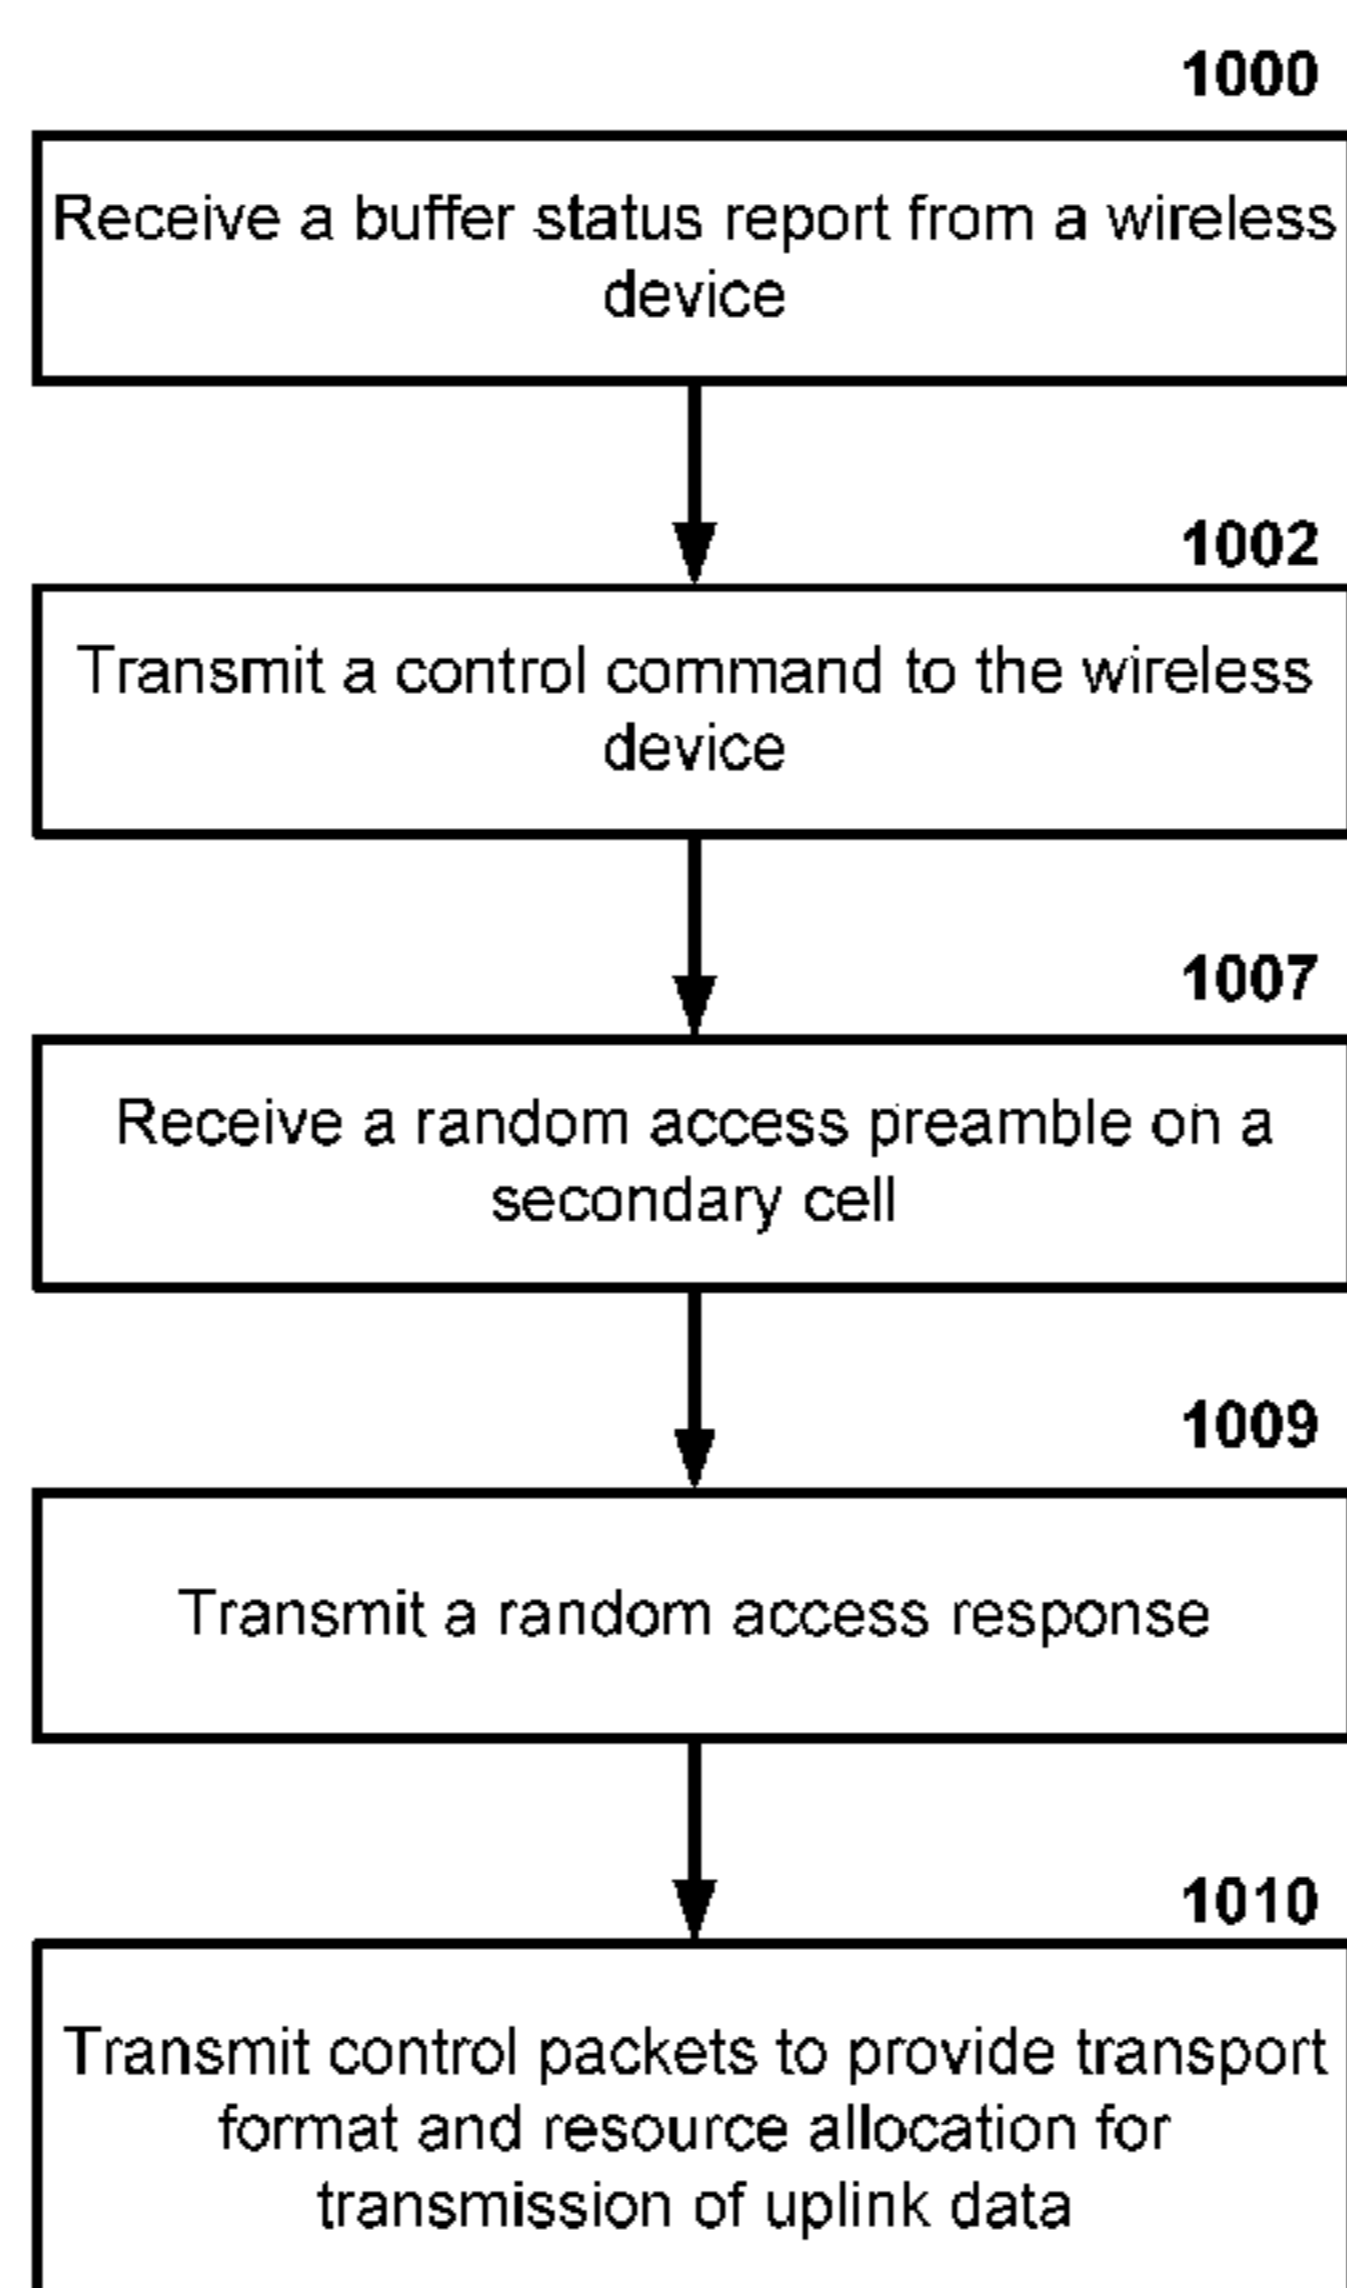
1000

Receive a buffer status report from a wireless device

1002

Transmit a control command to the wireless device

1007

Receive a random access preamble on a secondary cell

1009

Transmit a random access response

1010

Transmit control packets to provide transport format and resource allocation for transmission of uplink data